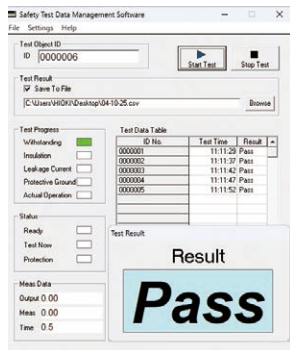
Safety Test Data Management Software

File Settings Help

Test Object ID

ID 0000006

Start Test

Stop Test

Test Result

Save To File

C:\Users\HIOKI\Desktop\04-10-25.csv

Browse

Test Progress

Withstanding

Insulation

Leakage Current

Protective Ground

Actual Operation

Test Data Table

| ID No. | Test Time | Result |
|---|---|---|
| 0000001 | 11:11:29 | Pass |
| 0000002 | 11:11:37 | Pass |
| 0000003 | 11:11:42 | Pass |
| 0000004 | 11:11:47 | Pass |
| 0000005 | 11:11:52 | Pass |

Status

Ready

Test Now

Protection

Test Result

Result

Pass

Meas Data

Output 0.00

Meas 0.00

Time 0.5